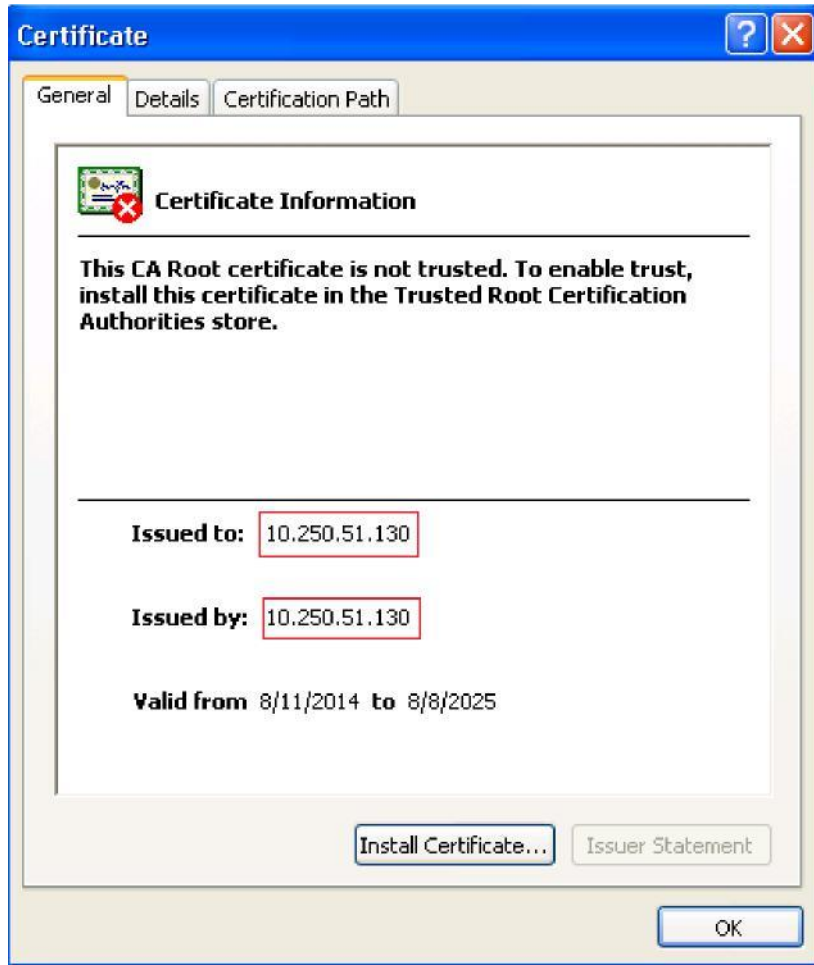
Certificate

General | Details | Certification Path

Certificate Information

This CA Root certificate is not trusted. To enable trust, install this certificate in the Trusted Root Certification Authorities store.

Issued to: 10.250.51.130

Issued by: 10.250.51.130

Valid from 8/11/2014 to 8/8/2025

Install Certificate... | Issuer Statement

OK